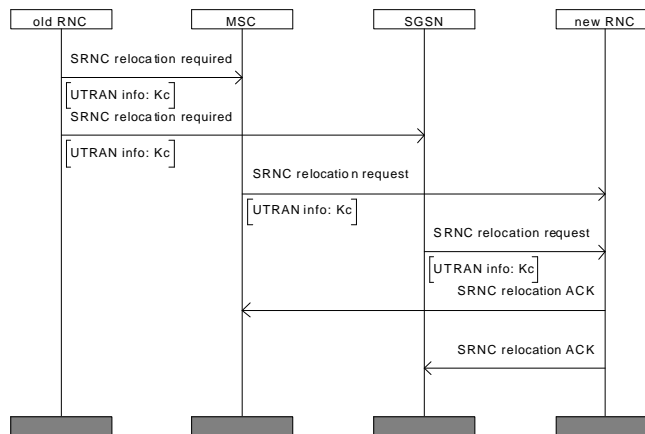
old RNC

MSC

SGSN

new RNC

SRNC relocation required

UTRAN info: Kc

SRNC relocation required

UTRAN info: Kc

SRNC relocation request

UTRAN info: Kc

SRNC relocation request

UTRAN info: Kc

SRNC relocation ACK

SRNC relocation ACK